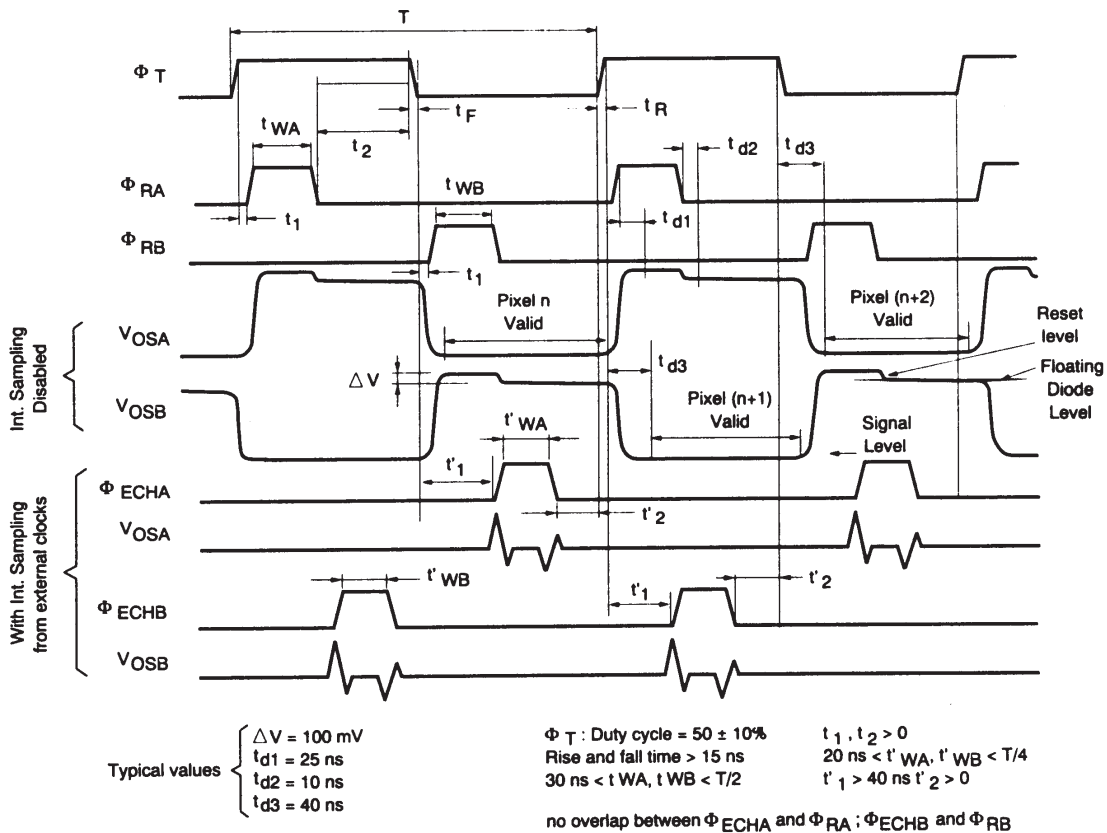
T

$\Phi_T$

$t_{WA}$

$t_2$

$t_F$

$t_R$

$t_{d2}$

$t_{d3}$

$\Phi_{RA}$

$t_{WB}$

$t_1$

$t_{d1}$

$\Phi_{RB}$

$t_1$

Pixel n Valid

Pixel (n+2) Valid

Reset level

Int. Sampling Disabled

$V_{OSA}$

$t_{d3}$

Floating Diode Level

$\Delta V$

$V_{OSB}$

Pixel (n+1) Valid

Signal Level

$t'_{WA}$

$t'_1$

With Int. Sampling from external clocks

$\Phi_{ECHA}$

$t'_2$

$V_{OSA}$

$t'_{WB}$

$\Phi_{ECHB}$

$t'_1$

$t'_2$

$V_{OSB}$

Typical values
$\Delta V$ = 100 mV
$t_{d1}$ = 25 ns
$t_{d2}$ = 10 ns
$t_{d3}$ = 40 ns

$\Phi_T$ : Duty cycle = 50 ± 10%
Rise and fall time > 15 ns
30 ns < t WA, t WB < T/2

$t_1$ , $t_2$ > 0
20 ns < $t'_{WA}$, $t'_{WB}$ < T/4
$t'_1$ > 40 ns $t'_2$ > 0

no overlap between $\Phi_{ECHA}$ and $\Phi_{RA}$ ; $\Phi_{ECHB}$ and $\Phi_{RB}$